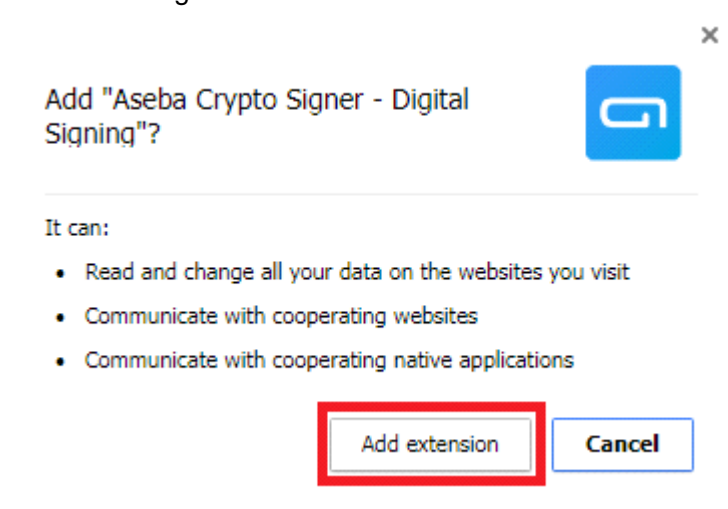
×

Add "Aseba Crypto Signer - Digital Signing"?

It can:

- Read and change all your data on the websites you visit
- Communicate with cooperating websites
- Communicate with cooperating native applications

Add extension

Cancel